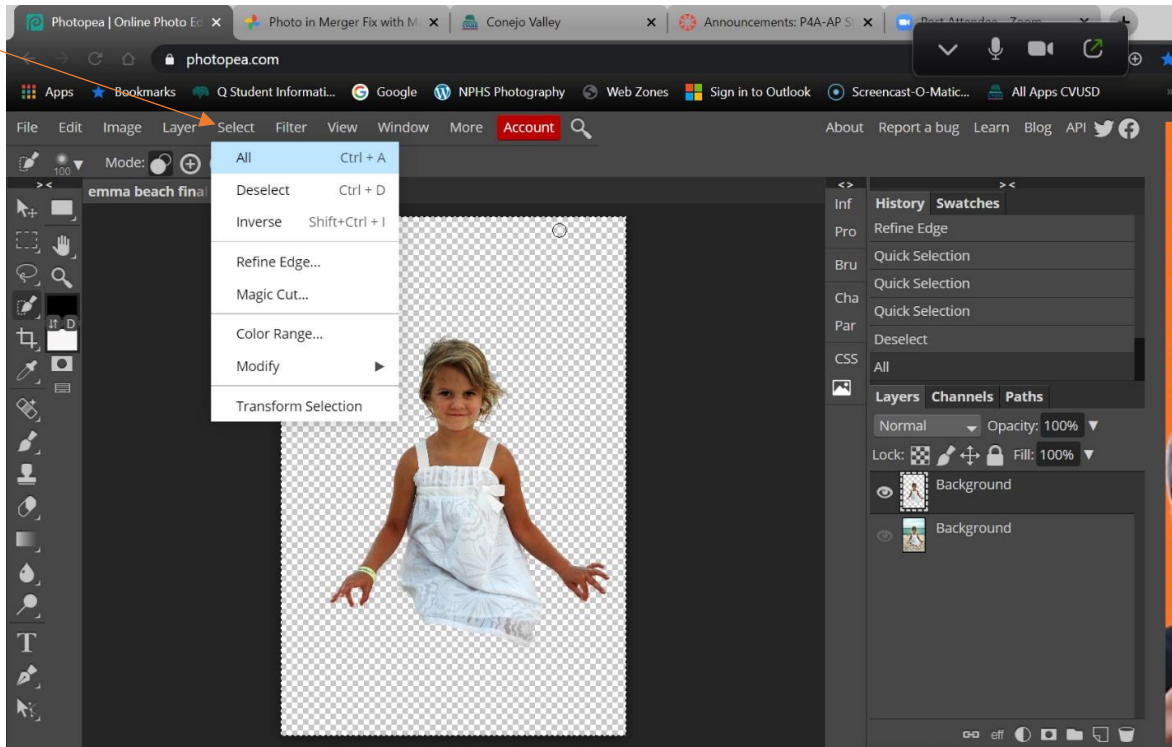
Photopea | Online Photo Ed ×
Photo in Merger Fix with M ×
Conejo Valley ×
Announcements: P4A-AP S ×
Post Attendee - Zoom ×

photopea.com

Apps Bookmarks Q Student Informati... Google NPHS Photography Web Zones Sign in to Outlook Screencast-O-Matic... All Apps CVUSD

File Edit Image Layer Select Filter View Window More Account

About Report a bug Learn Blog API

Mode:

emma beach fina

All Ctrl + A
Deselect Ctrl + D
Inverse Shift+Ctrl + I
Refine Edge...
Magic Cut...
Color Range...
Modify
Transform Selection

Inf
Pro
Bru
Cha
Par
CSS

History Swatches
Refine Edge
Quick Selection
Quick Selection
Quick Selection
Deselect
All

Layers Channels Paths
Normal Opacity: 100%
Lock: Fill: 100%
Background
Background

eff